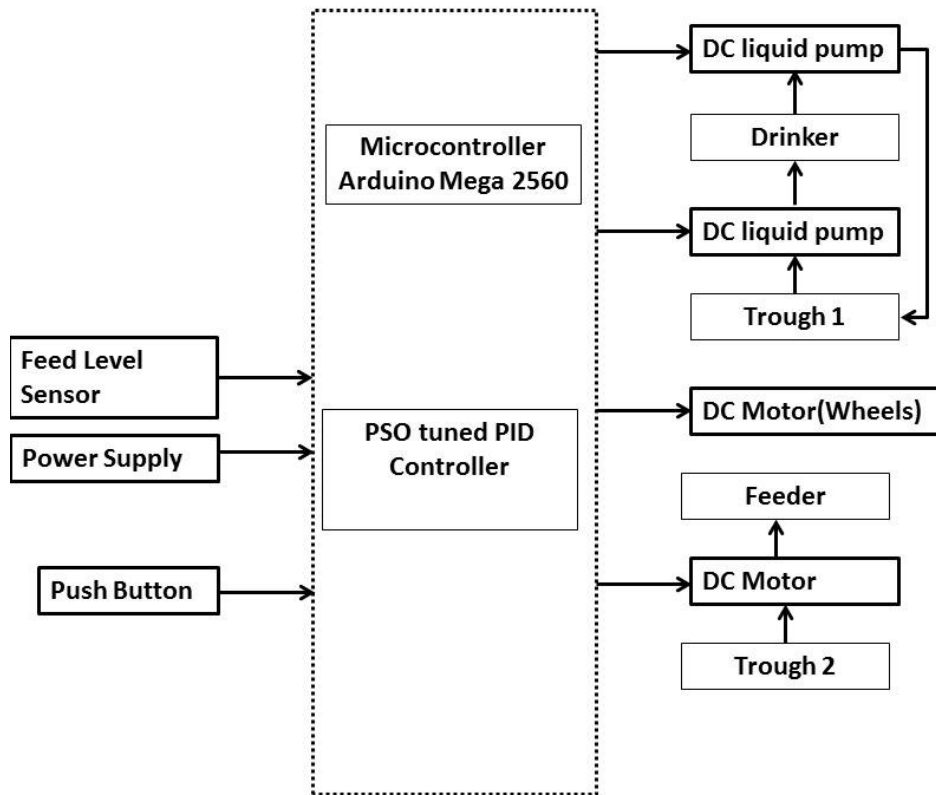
Microcontroller Arduino Mega 2560

PSO tuned PID Controller

Feed Level Sensor

Power Supply

Push Button

DC liquid pump

Drinker

DC liquid pump

Trough 1

DC Motor(Wheels)

Feeder

DC Motor

Trough 2